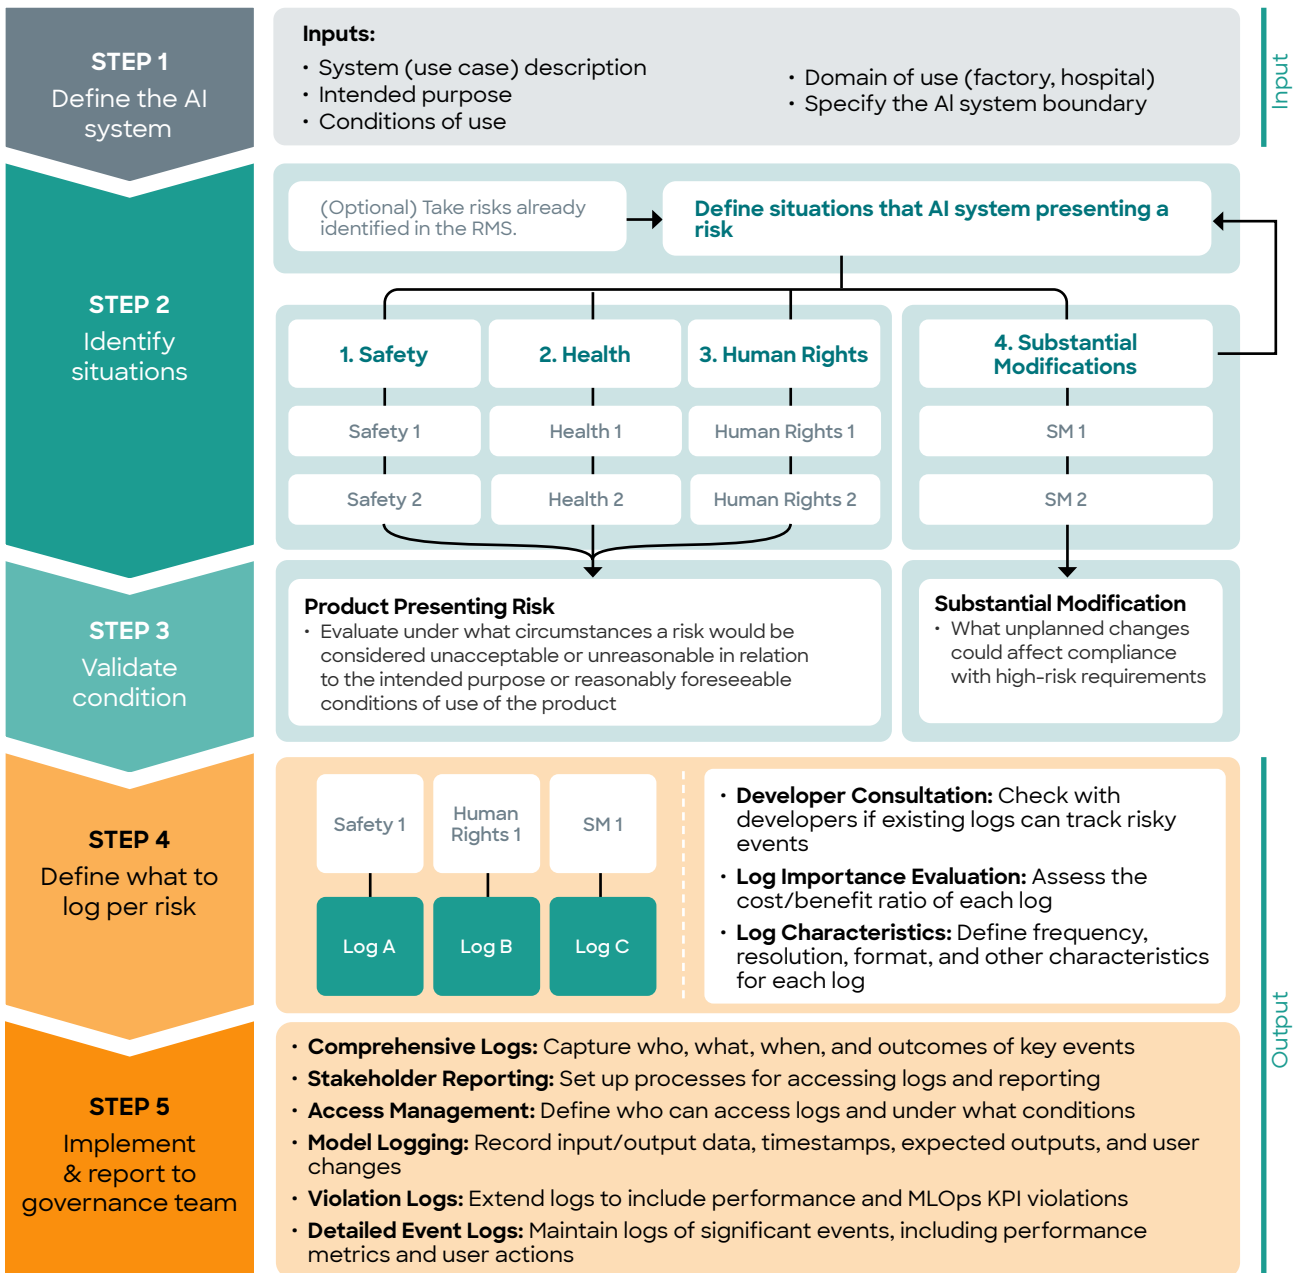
STEP 1
Define the AI system

Inputs:
• System (use case) description
• Intended purpose
• Conditions of use
• Domain of use (factory, hospital)
• Specify the AI system boundary

Input

STEP 2
Identify situations

(Optional) Take risks already identified in the RMS.

Define situations that AI system presenting a risk

1. Safety
Safety 1
Safety 2

2. Health
Health 1
Health 2

3. Human Rights
Human Rights 1
Human Rights 2

4. Substantial Modifications
SM 1
SM 2

STEP 3
Validate condition

Product Presenting Risk
• Evaluate under what circumstances a risk would be considered unacceptable or unreasonable in relation to the intended purpose or reasonably foreseeable conditions of use of the product

Substantial Modification
• What unplanned changes could affect compliance with high-risk requirements

STEP 4
Define what to log per risk

Safety 1
Human Rights 1
SM 1
Log A
Log B
Log C

• Developer Consultation: Check with developers if existing logs can track risky events
• Log Importance Evaluation: Assess the cost/benefit ratio of each log
• Log Characteristics: Define frequency, resolution, format, and other characteristics for each log

STEP 5
Implement & report to governance team

• Comprehensive Logs: Capture who, what, when, and outcomes of key events
• Stakeholder Reporting: Set up processes for accessing logs and reporting
• Access Management: Define who can access logs and under what conditions
• Model Logging: Record input/output data, timestamps, expected outputs, and user changes
• Violation Logs: Extend logs to include performance and MLOps KPI violations
• Detailed Event Logs: Maintain logs of significant events, including performance metrics and user actions

Output